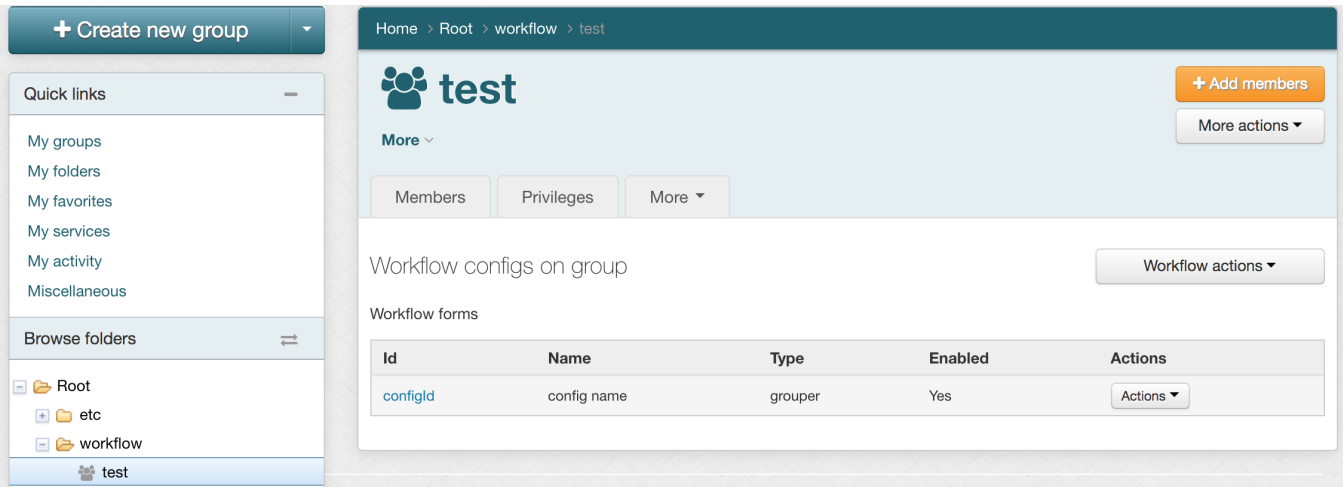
+ Create new group

Quick links

My groups
My folders
My favorites
My services
My activity
Miscellaneous

Browse folders

Root
etc
workflow
test

Home > Root > workflow > test

test

More

+ Add members

More actions

Members Privileges More

Workflow configs on group

Workflow actions

Workflow forms

| Id | Name | Type | Enabled | Actions |
|---|---|---|---|---|
| configId | config name | grouper | Yes | Actions |